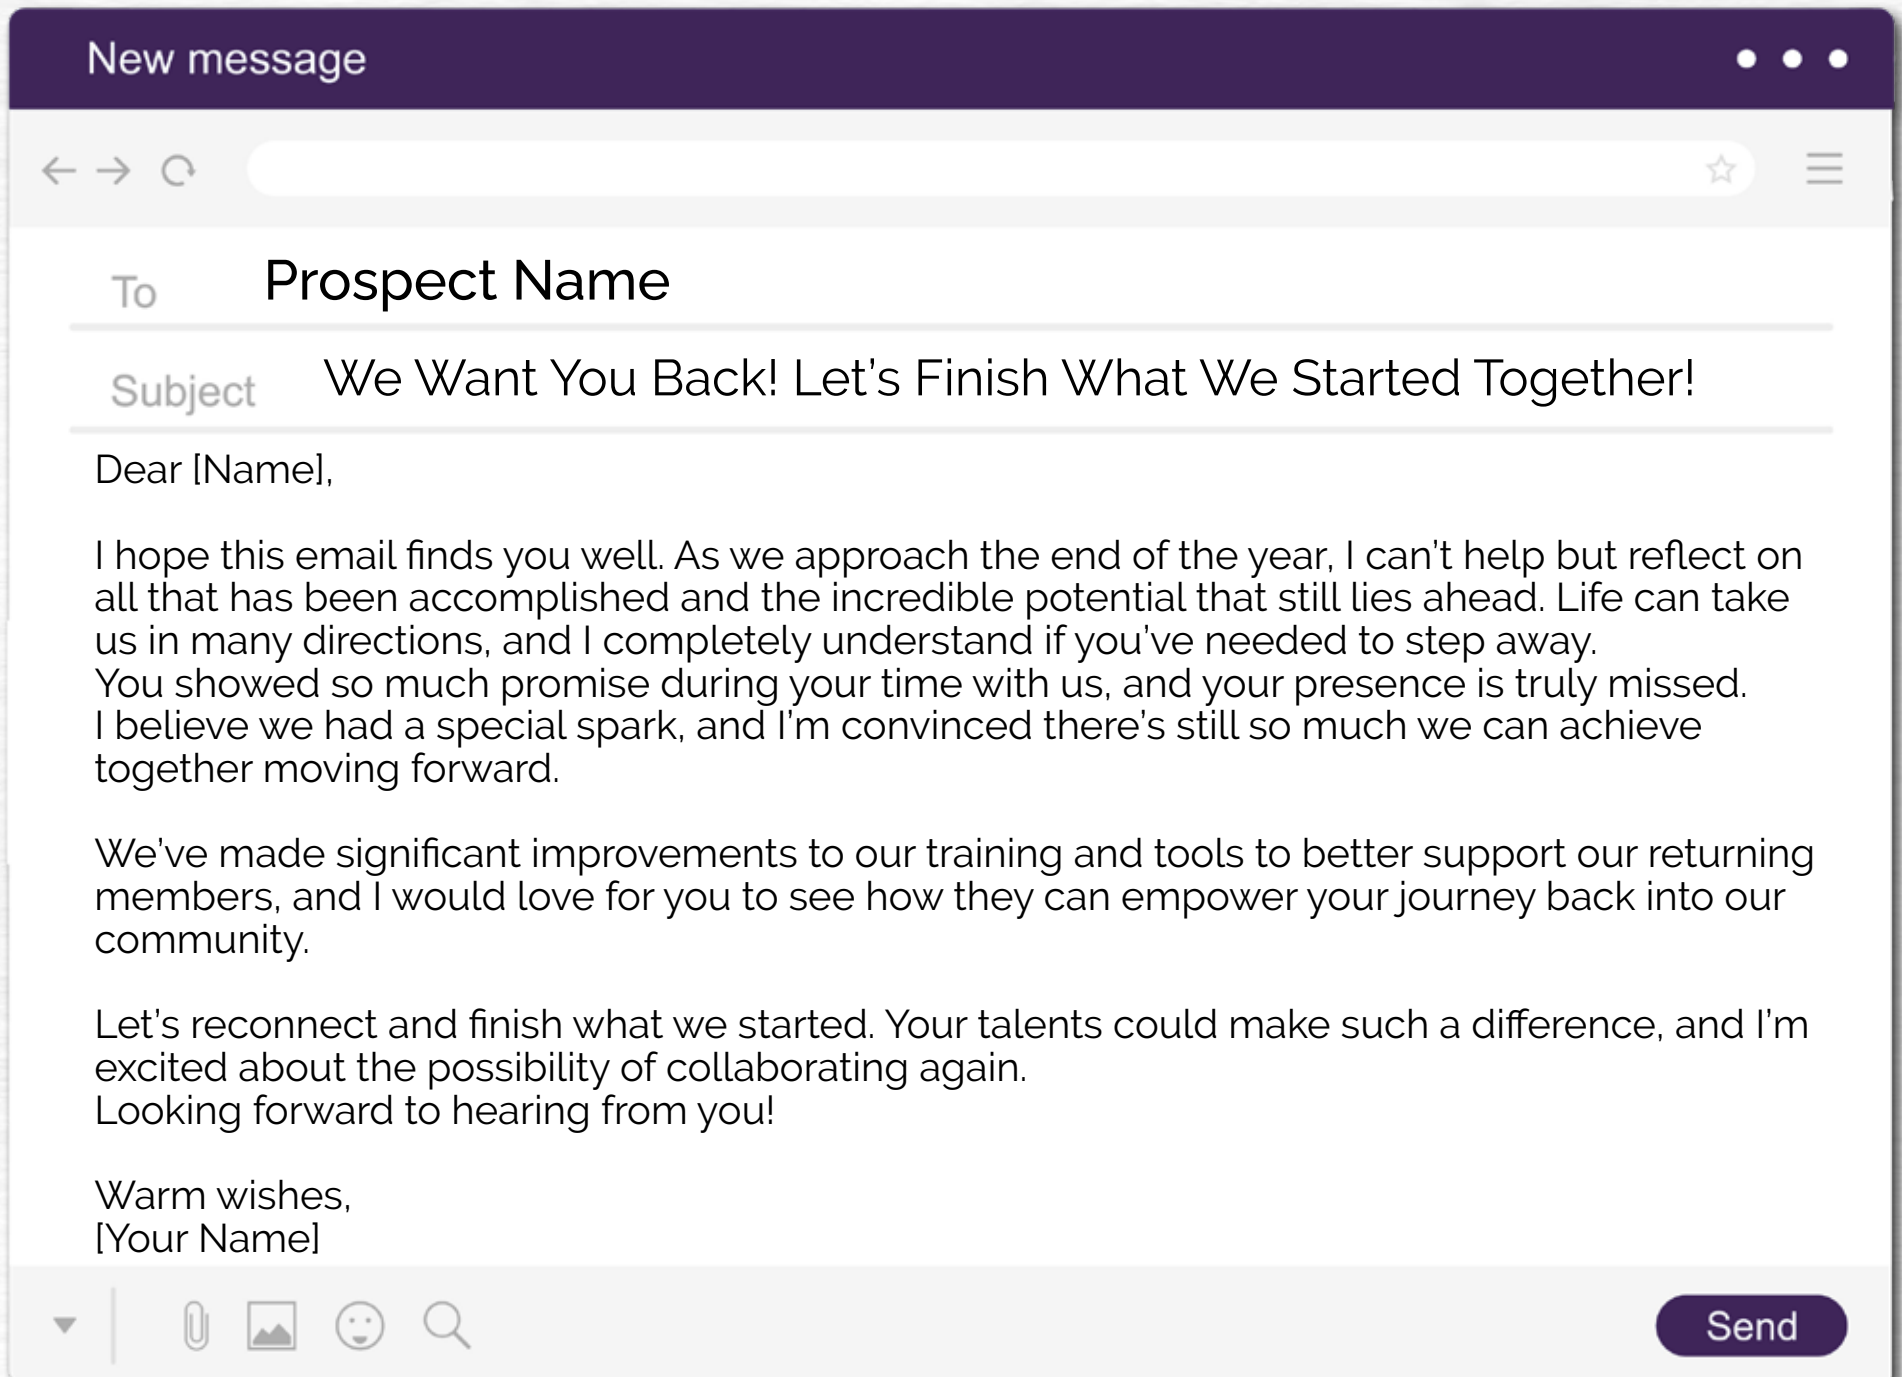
New message

To Prospect Name

Subject We Want You Back! Let’s Finish What We Started Together!

Dear [Name],

I hope this email finds you well. As we approach the end of the year, I can’t help but reflect on all that has been accomplished and the incredible potential that still lies ahead. Life can take us in many directions, and I completely understand if you’ve needed to step away.
You showed so much promise during your time with us, and your presence is truly missed.
I believe we had a special spark, and I’m convinced there’s still so much we can achieve together moving forward.

We’ve made significant improvements to our training and tools to better support our returning members, and I would love for you to see how they can empower your journey back into our community.

Let’s reconnect and finish what we started. Your talents could make such a difference, and I’m excited about the possibility of collaborating again.
Looking forward to hearing from you!

Warm wishes,
[Your Name]

Send